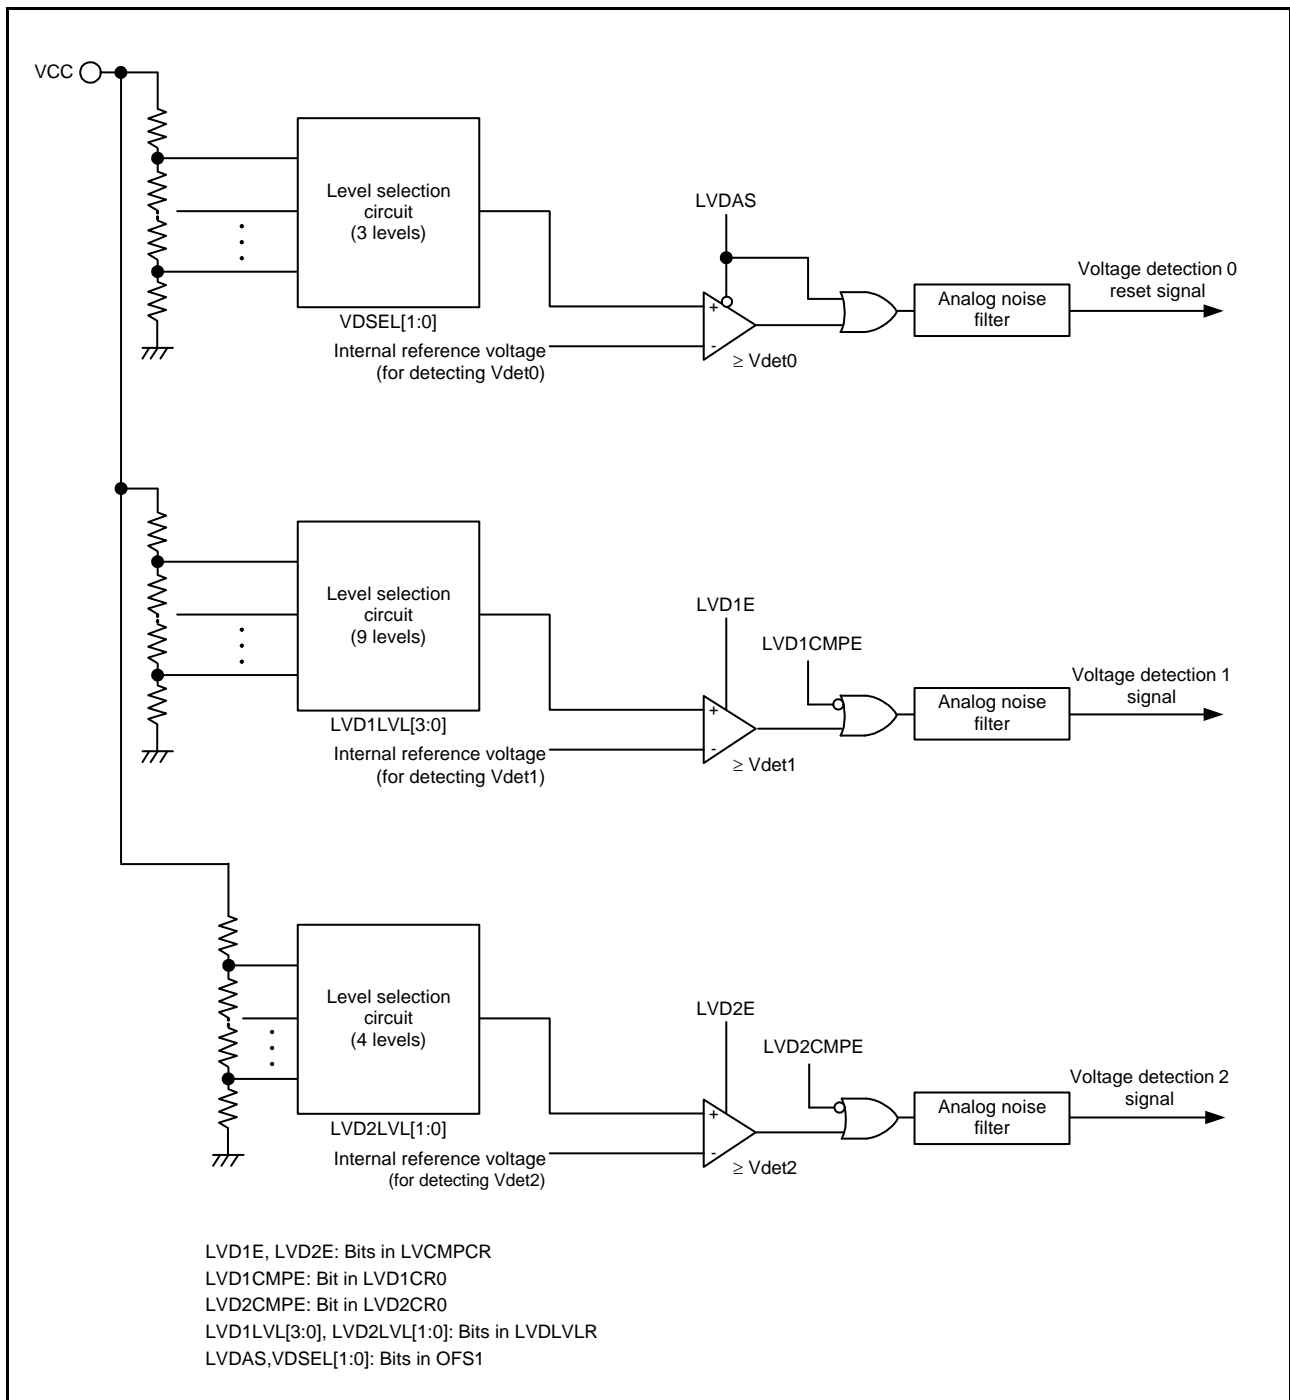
VCC

Level selection circuit (3 levels)

VDSEL[1:0]

LVDAS

+

-

≥ Vdet0

Internal reference voltage (for detecting Vdet0)

Analog noise filter

Voltage detection 0 reset signal

Level selection circuit (9 levels)

LVD1LVL[3:0]

LVD1E

LVD1CMPE

+

-

≥ Vdet1

Internal reference voltage (for detecting Vdet1)

Analog noise filter

Voltage detection 1 signal

Level selection circuit (4 levels)

LVD2LVL[1:0]

LVD2E

LVD2CMPE

+

-

≥ Vdet2

Internal reference voltage (for detecting Vdet2)

Analog noise filter

Voltage detection 2 signal

LVD1E, LVD2E: Bits in LVCMPCR
LVD1CMPE: Bit in LVD1CR0
LVD2CMPE: Bit in LVD2CR0
LVD1LVL[3:0], LVD2LVL[1:0]: Bits in LVDLVLR
LVDAS,VDSEL[1:0]: Bits in OFS1